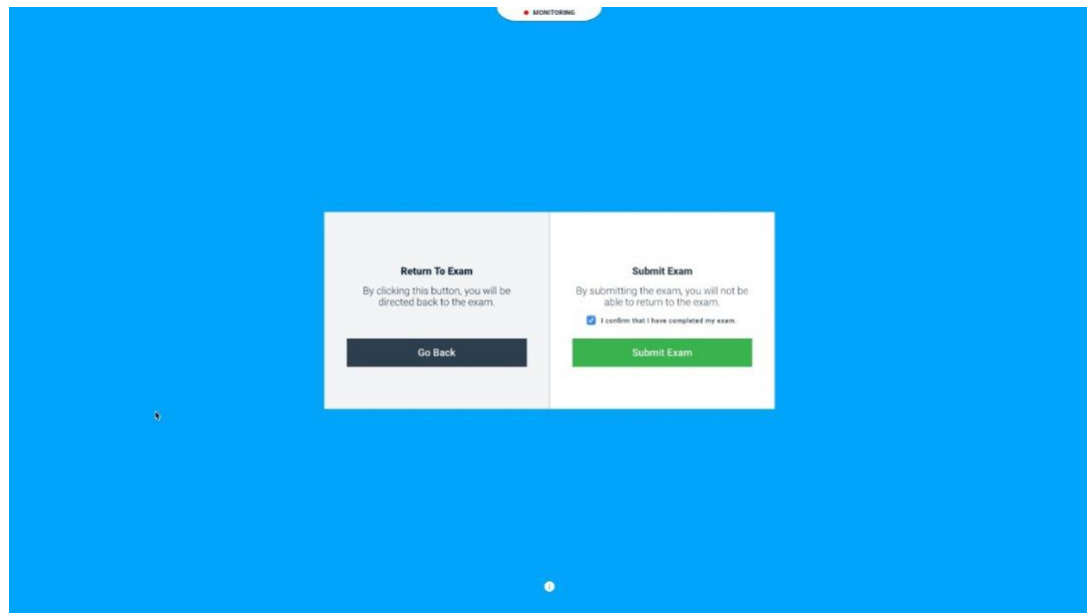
MONITORING

Return To Exam

By clicking this button, you will be directed back to the exam.

Go Back

Submit Exam

By submitting the exam, you will not be able to return to the exam.

I confirm that I have completed my exam.

Submit Exam